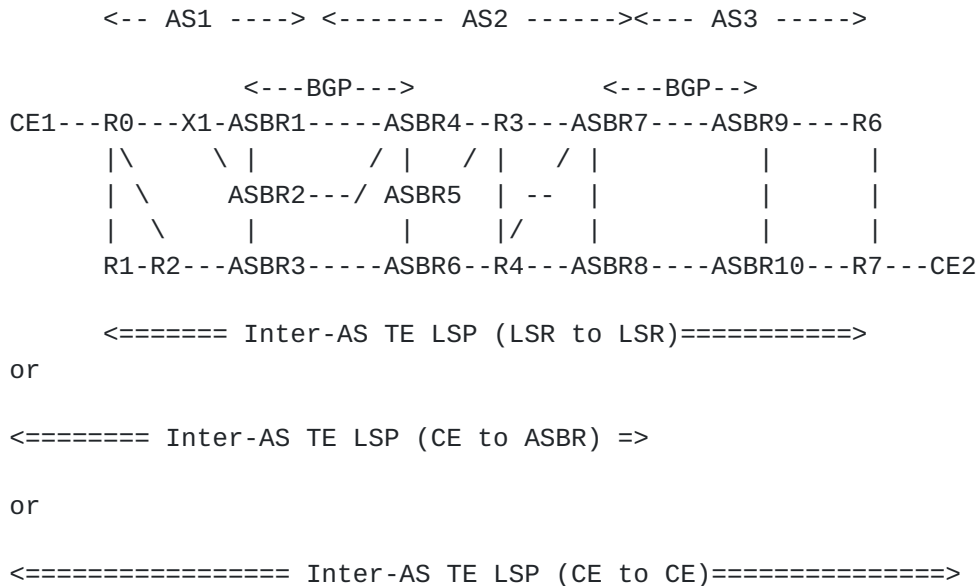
<-- AS1 ----> <------- AS2 ------><--- AS3 ----->

<---BGP--->                <---BGP-->

CE1---R0---X1-ASBR1-----ASBR4--R3---ASBR7----ASBR9----R6
|\     \ |       / |   / |   / |           |       |
| \     ASBR2---/ ASBR5  | --  |           |       |
|  \     |          |    |/    |           |       |
R1-R2---ASBR3-----ASBR6--R4---ASBR8----ASBR10---R7---CE2

<======= Inter-AS TE LSP (LSR to LSR)===========>

or

<======== Inter-AS TE LSP (CE to ASBR) =>

or

<================ Inter-AS TE LSP (CE to CE)==============>